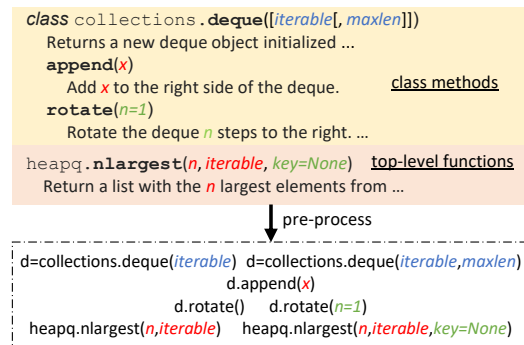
class collections.deque([iterable[, maxlen]])
Returns a new deque object initialized ...
append(x)
Add x to the right side of the deque.
rotate(n=1)
Rotate the deque n steps to the right. ...

class methods

heapq.nlargest(n, iterable, key=None)

top-level functions

Return a list with the n largest elements from ...

pre-process

d=collections.deque(iterable) d=collections.deque(iterable,maxlen)
d.append(x)
d.rotate() d.rotate(n=1)
heapq.nlargest(n,iterable) heapq.nlargest(n,iterable,key=None)